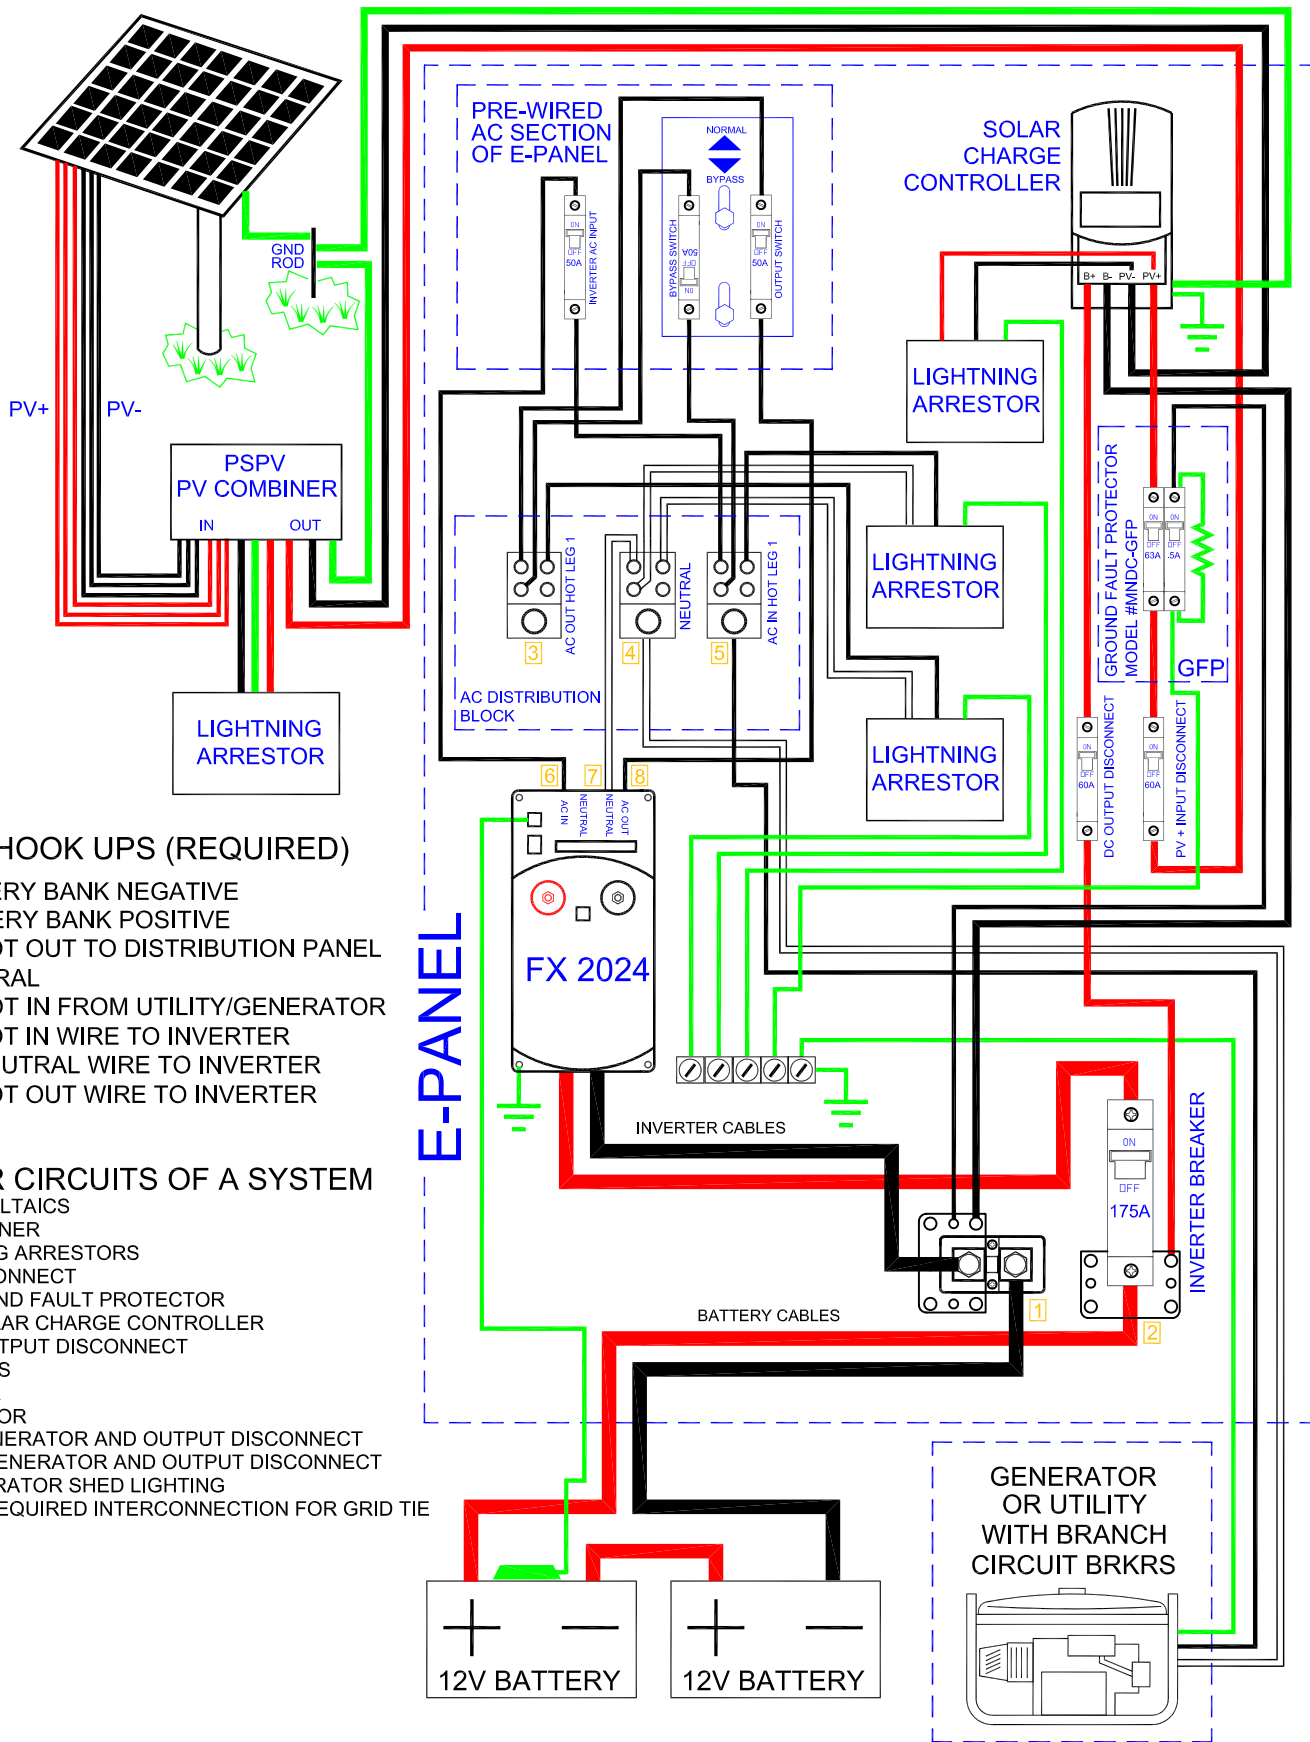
PRE-WIRED AC SECTION OF E-PANEL

NORMAL
BYPASS

ON
OFF
50A
INVERTER AC INPUT

BYPASS SWITCH
50A
OFF
ON

ON
OFF
50A
OUTPUT SWITCH

SOLAR CHARGE CONTROLLER

B+ B- PV- PV+

GND ROD

PV+

PV-

PSPV PV COMBINER
IN OUT

LIGHTNING ARRESTOR

LIGHTNING ARRESTOR

LIGHTNING ARRESTOR

LIGHTNING ARRESTOR

GROUND FAULT PROTECTOR MODEL #MNDC-GFP

ON ON
OFF OFF
63A .5A

GFP

DC OUTPUT DISCONNECT
ON
OFF
60A

PV + INPUT DISCONNECT
ON
OFF
60A

AC OUT HOT LEG 1
NEUTRAL
AC IN HOT LEG 1

3 4 5

AC DISTRIBUTION BLOCK

6 7 8

AC IN
NEUTRAL
NEUTRAL
AC OUT

FX 2024

E-PANEL

HOOK UPS (REQUIRED)
ERY BANK NEGATIVE
ERY BANK POSITIVE
OT OUT TO DISTRIBUTION PANEL
RAL
OT IN FROM UTILITY/GENERATOR
OT IN WIRE TO INVERTER
UTRAL WIRE TO INVERTER
OT OUT WIRE TO INVERTER

R CIRCUITS OF A SYSTEM
LTAICS
NER
G ARRESTORS
ONNECT
ND FAULT PROTECTOR
AR CHARGE CONTROLLER
TPUT DISCONNECT
S
OR
IERATOR AND OUTPUT DISCONNECT
ENERATOR AND OUTPUT DISCONNECT
RATOR SHED LIGHTING
EQUIRED INTERCONNECTION FOR GRID TIE

INVERTER CABLES

ON
OFF
175A

INVERTER BREAKER

1 2

BATTERY CABLES

GENERATOR OR UTILITY WITH BRANCH CIRCUIT BRKRS

+ —
12V BATTERY

+ —
12V BATTERY